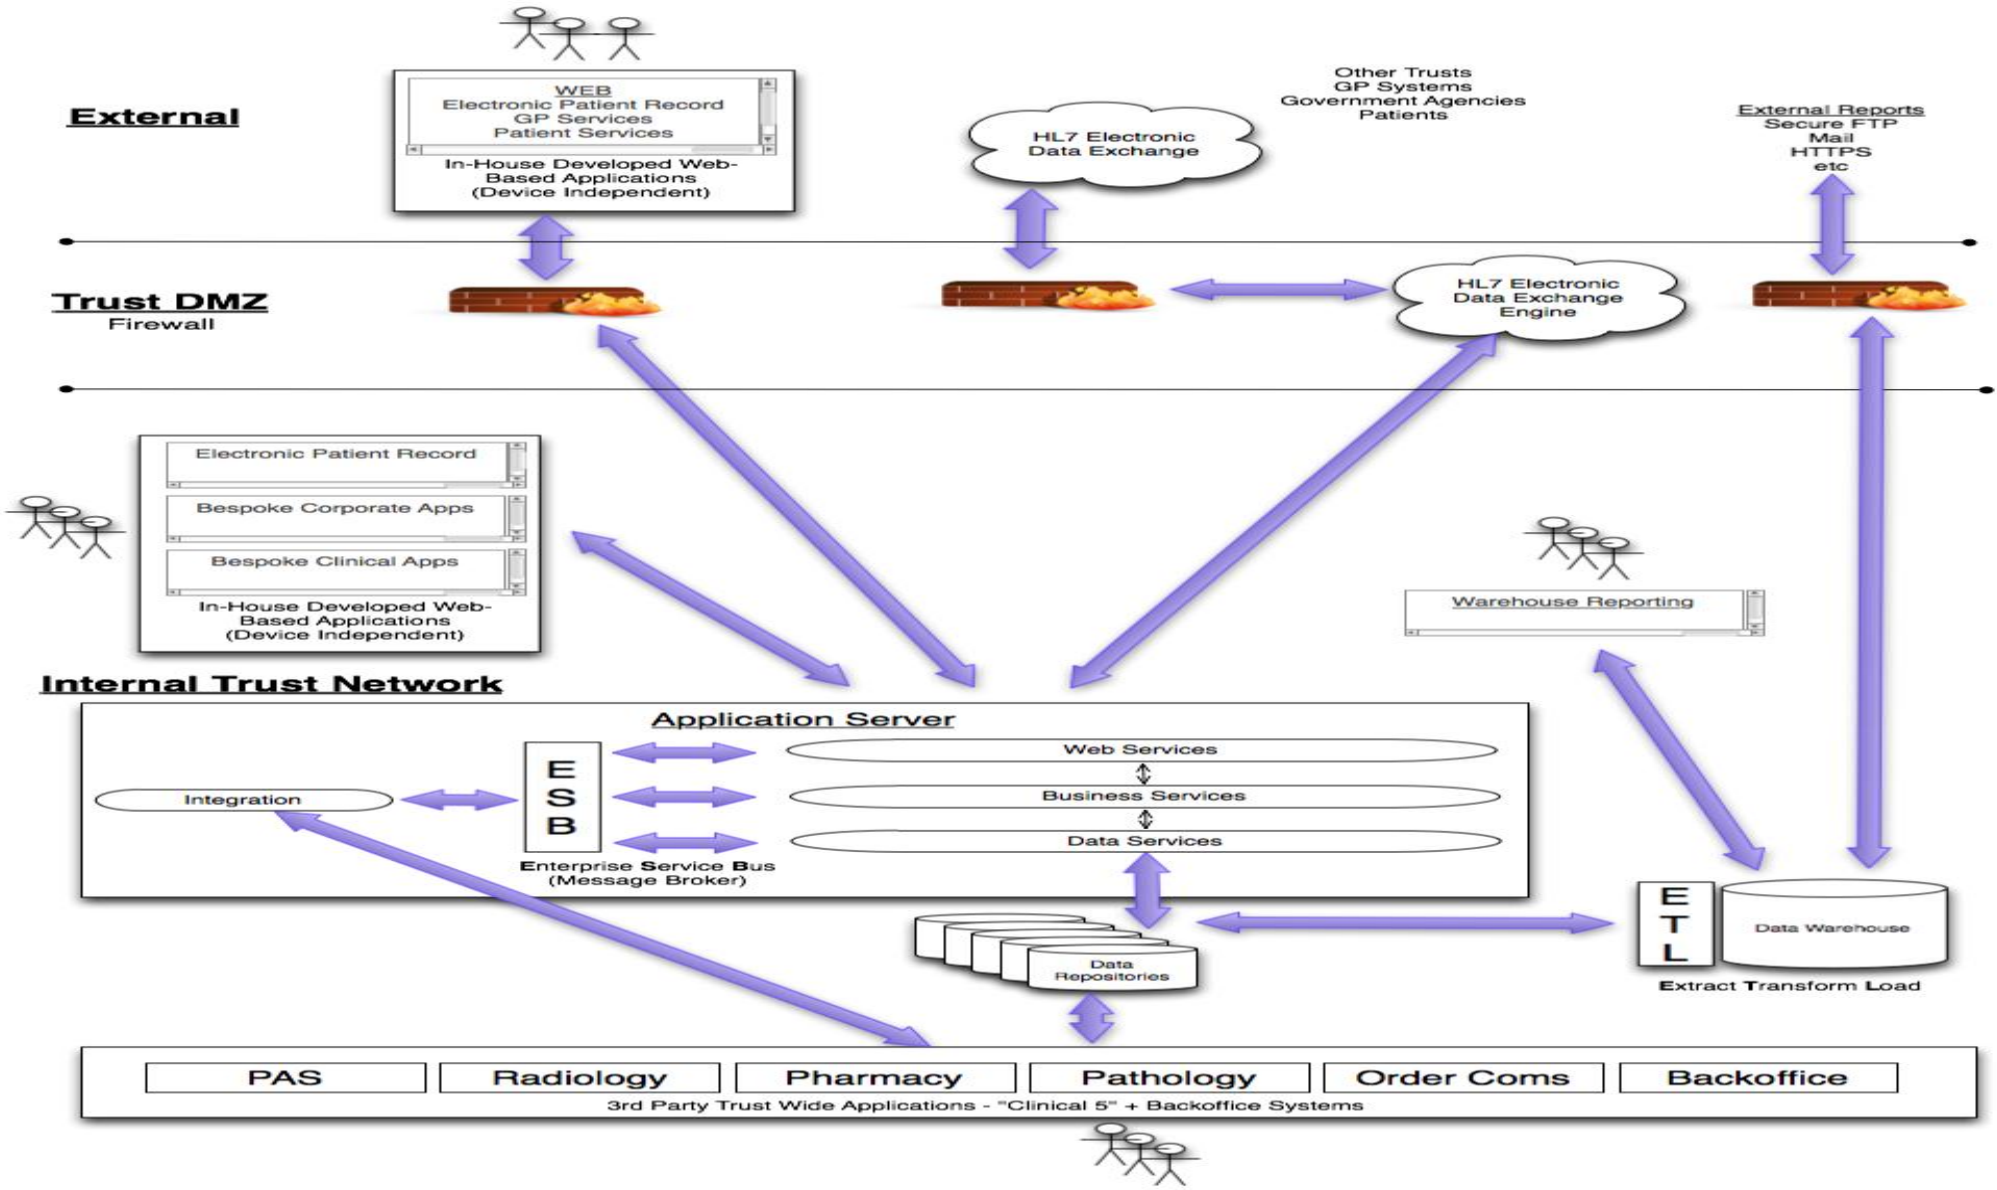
External

WEB
Electronic Patient Record
GP Services
Patient Services

In-House Developed Web-Based Applications (Device Independent)

Other Trusts
GP Systems
Government Agencies
Patients

HL7 Electronic Data Exchange

External Reports
Secure FTP
Mail
HTTPS
etc

Trust DMZ
Firewall

HL7 Electronic Data Exchange Engine

Electronic Patient Record

Bespoke Corporate Apps

Bespoke Clinical Apps

In-House Developed Web-Based Applications (Device Independent)

Warehouse Reporting

Internal Trust Network

Application Server

Integration

E
S
B

Enterprise Service Bus (Message Broker)

Web Services

Business Services

Data Services

Data Repositories

E
T
L

Data Warehouse

Extract Transform Load

| PAS | Radiology | Pharmacy | Pathology | Order Coms | Backoffice |
|---|---|---|---|---|---|

3rd Party Trust Wide Applications - "Clinical 5" + Backoffice Systems